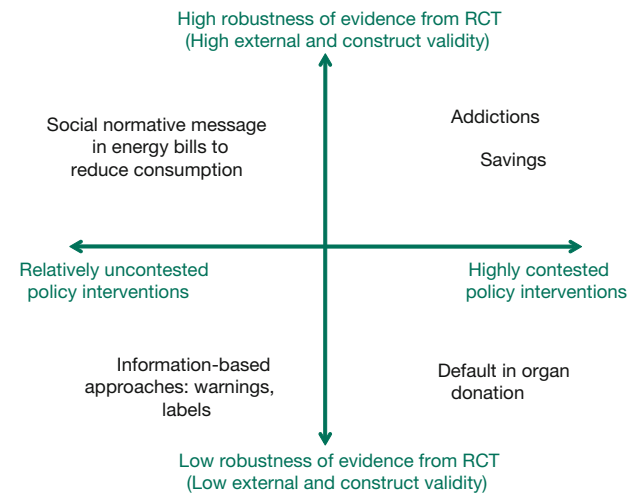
High robustness of evidence from RCT
(High external and construct validity)

Social normative message in energy bills to reduce consumption

Addictions

Savings

Relatively uncontested policy interventions

Highly contested policy interventions

Information-based approaches: warnings, labels

Default in organ donation

Low robustness of evidence from RCT
(Low external and construct validity)